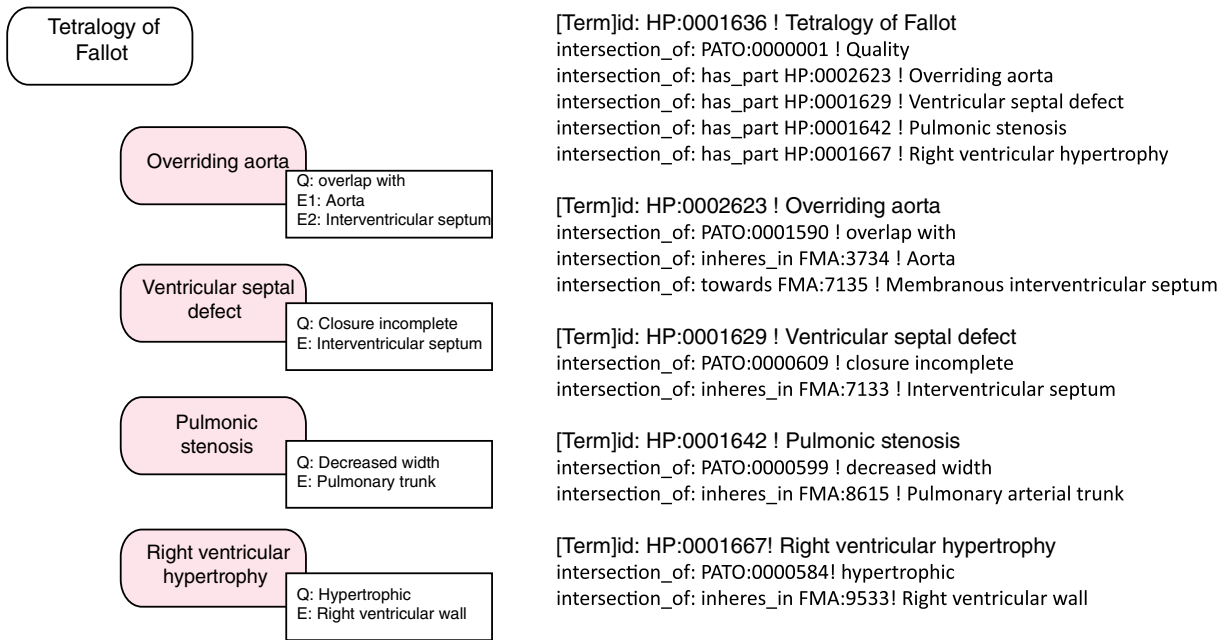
Tetralogy of Fallot

Overriding aorta

Q: overlap with
E1: Aorta
E2: Interventricular septum

Ventricular septal defect

Q: Closure incomplete
E: Interventricular septum

Pulmonic stenosis

Q: Decreased width
E: Pulmonary trunk

Right ventricular hypertrophy

Q: Hypertrophic
E: Right ventricular wall

[Term]id: HP:0001636 ! Tetralogy of Fallot
intersection_of: PATO:0000001 ! Quality
intersection_of: has_part HP:0002623 ! Overriding aorta
intersection_of: has_part HP:0001629 ! Ventricular septal defect
intersection_of: has_part HP:0001642 ! Pulmonic stenosis
intersection_of: has_part HP:0001667 ! Right ventricular hypertrophy

[Term]id: HP:0002623 ! Overriding aorta
intersection_of: PATO:0001590 ! overlap with
intersection_of: inheres_in FMA:3734 ! Aorta
intersection_of: towards FMA:7135 ! Membranous interventricular septum

[Term]id: HP:0001629 ! Ventricular septal defect
intersection_of: PATO:0000609 ! closure incomplete
intersection_of: inheres_in FMA:7133 ! Interventricular septum

[Term]id: HP:0001642 ! Pulmonic stenosis
intersection_of: PATO:0000599 ! decreased width
intersection_of: inheres_in FMA:8615 ! Pulmonary arterial trunk

[Term]id: HP:0001667! Right ventricular hypertrophy
intersection_of: PATO:0000584! hypertrophic
intersection_of: inheres_in FMA:9533! Right ventricular wall